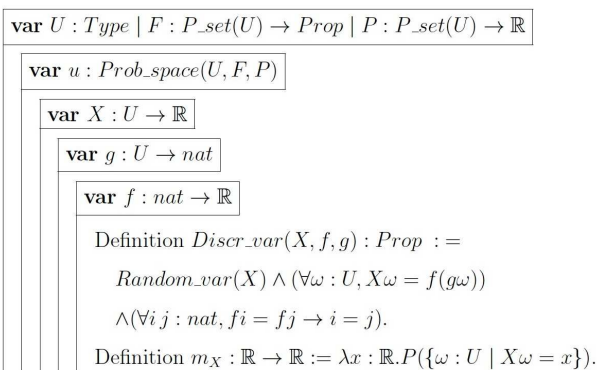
$\mathbf{var}\ U : Type \mid F : P\_set(U) \to Prop \mid P : P\_set(U) \to \mathbb{R}$

$\mathbf{var}\ u : Prob\_space(U, F, P)$

$\mathbf{var}\ X : U \to \mathbb{R}$

$\mathbf{var}\ g : U \to nat$

$\mathbf{var}\ f : nat \to \mathbb{R}$

Definition $Discr\_var(X, f, g) : Prop\ :=$

$Random\_var(X) \wedge (\forall \omega : U, X\omega = f(g\omega))$

$\wedge (\forall i\, j : nat, fi = fj \to i = j).$

Definition $m_X : \mathbb{R} \to \mathbb{R} := \lambda x : \mathbb{R}.P(\{\omega : U \mid X\omega = x\}).$